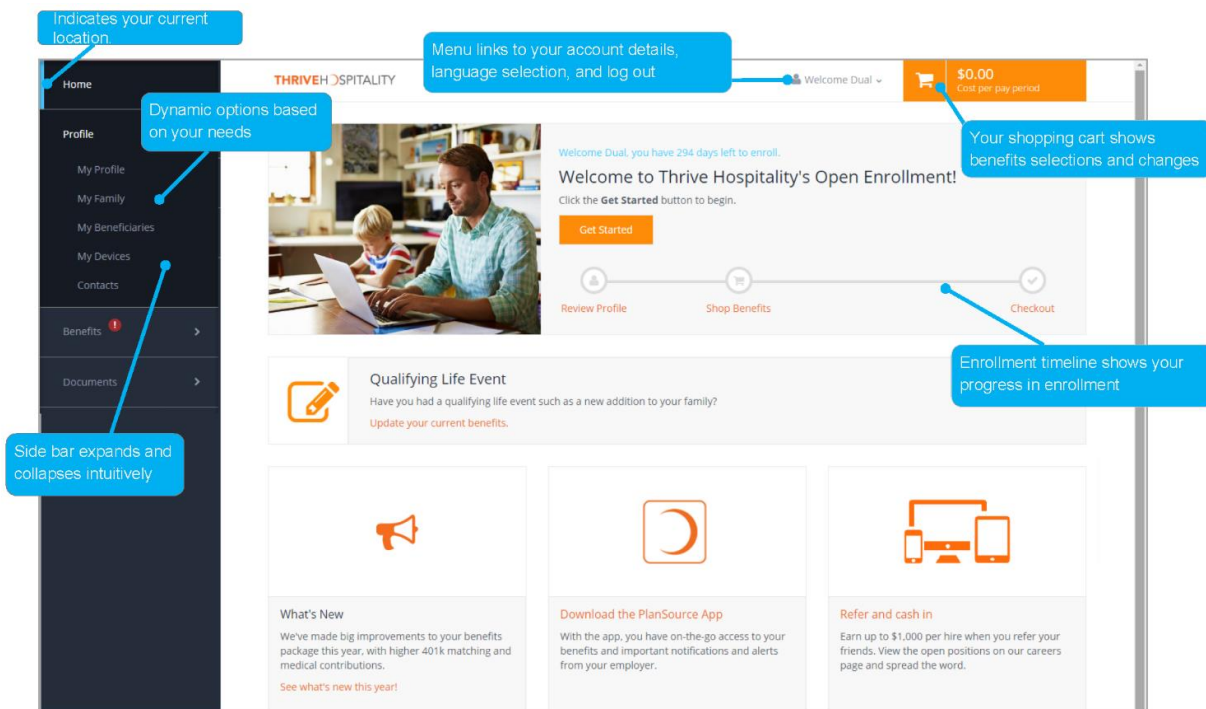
Indicates your current location.

Menu links to your account details, language selection, and log out

THRIVEHOSPITALITY

Welcome Dual

$0.00
Cost per pay period

Your shopping cart shows benefits selections and changes

Home

Dynamic options based on your needs

Profile

My Profile

My Family

My Beneficiaries

My Devices

Contacts

Benefits

Documents

Side bar expands and collapses intuitively

Welcome Dual, you have 294 days left to enroll.

Welcome to Thrive Hospitality's Open Enrollment!

Click the **Get Started** button to begin.

Get Started

Review Profile

Shop Benefits

Checkout

Enrollment timeline shows your progress in enrollment

Qualifying Life Event

Have you had a qualifying life event such as a new addition to your family?

Update your current benefits.

What's New

We've made big improvements to your benefits package this year, with higher 401k matching and medical contributions.

See what's new this year!

Download the PlanSource App

With the app, you have on-the-go access to your benefits and important notifications and alerts from your employer.

Refer and cash in

Earn up to $1,000 per hire when you refer your friends. View the open positions on our careers page and spread the word.